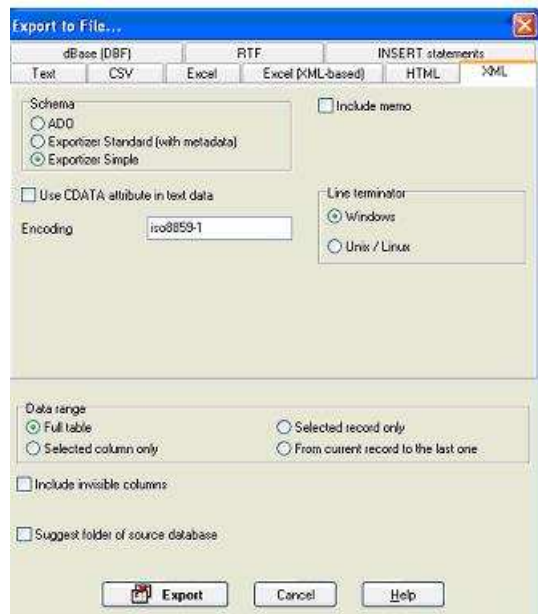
Export to File...

dBase (DBF)
RTF
INSERT statements
Text
CSV
Excel
Excel (XML-based)
HTML
XML

Schema
ADO
Exportizer Standard (with metadata)
Exportizer Simple

Include memo

Use CDATA attribute in text data

Encoding
iso8859-1

Line terminator
Windows
Unix / Linux

Data range
Full table
Selected column only
Selected record only
From current record to the last one

Include invisible columns

Suggest folder of source database

Export
Cancel
Help